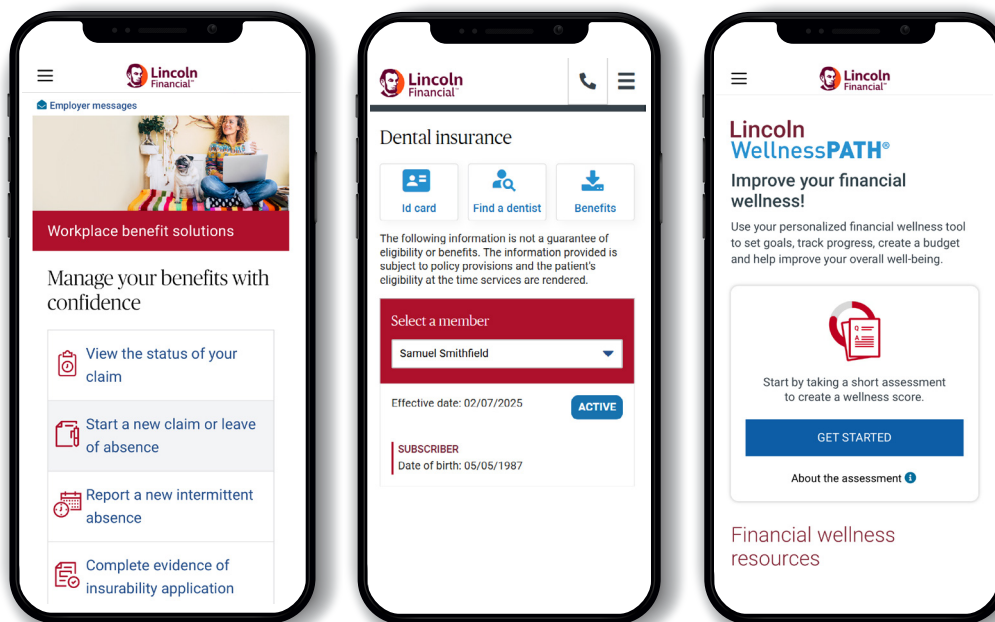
Lincoln Financial

Employer messages

Workplace benefit solutions

Manage your benefits with confidence

View the status of your claim

Start a new claim or leave of absence

Report a new intermittent absence

Complete evidence of insurability application

Lincoln Financial

Dental insurance

Id card

Find a dentist

Benefits

The following information is not a guarantee of eligibility or benefits. The information provided is subject to policy provisions and the patient's eligibility at the time services are rendered.

Select a member

Samuel Smithfield

Effective date: 02/07/2025

ACTIVE

SUBSCRIBER
Date of birth: 05/05/1987

Lincoln Financial

Lincoln WellnessPATH®

Improve your financial wellness!

Use your personalized financial wellness tool to set goals, track progress, create a budget and help improve your overall well-being.

Start by taking a short assessment to create a wellness score.

GET STARTED

About the assessment

Financial wellness resources